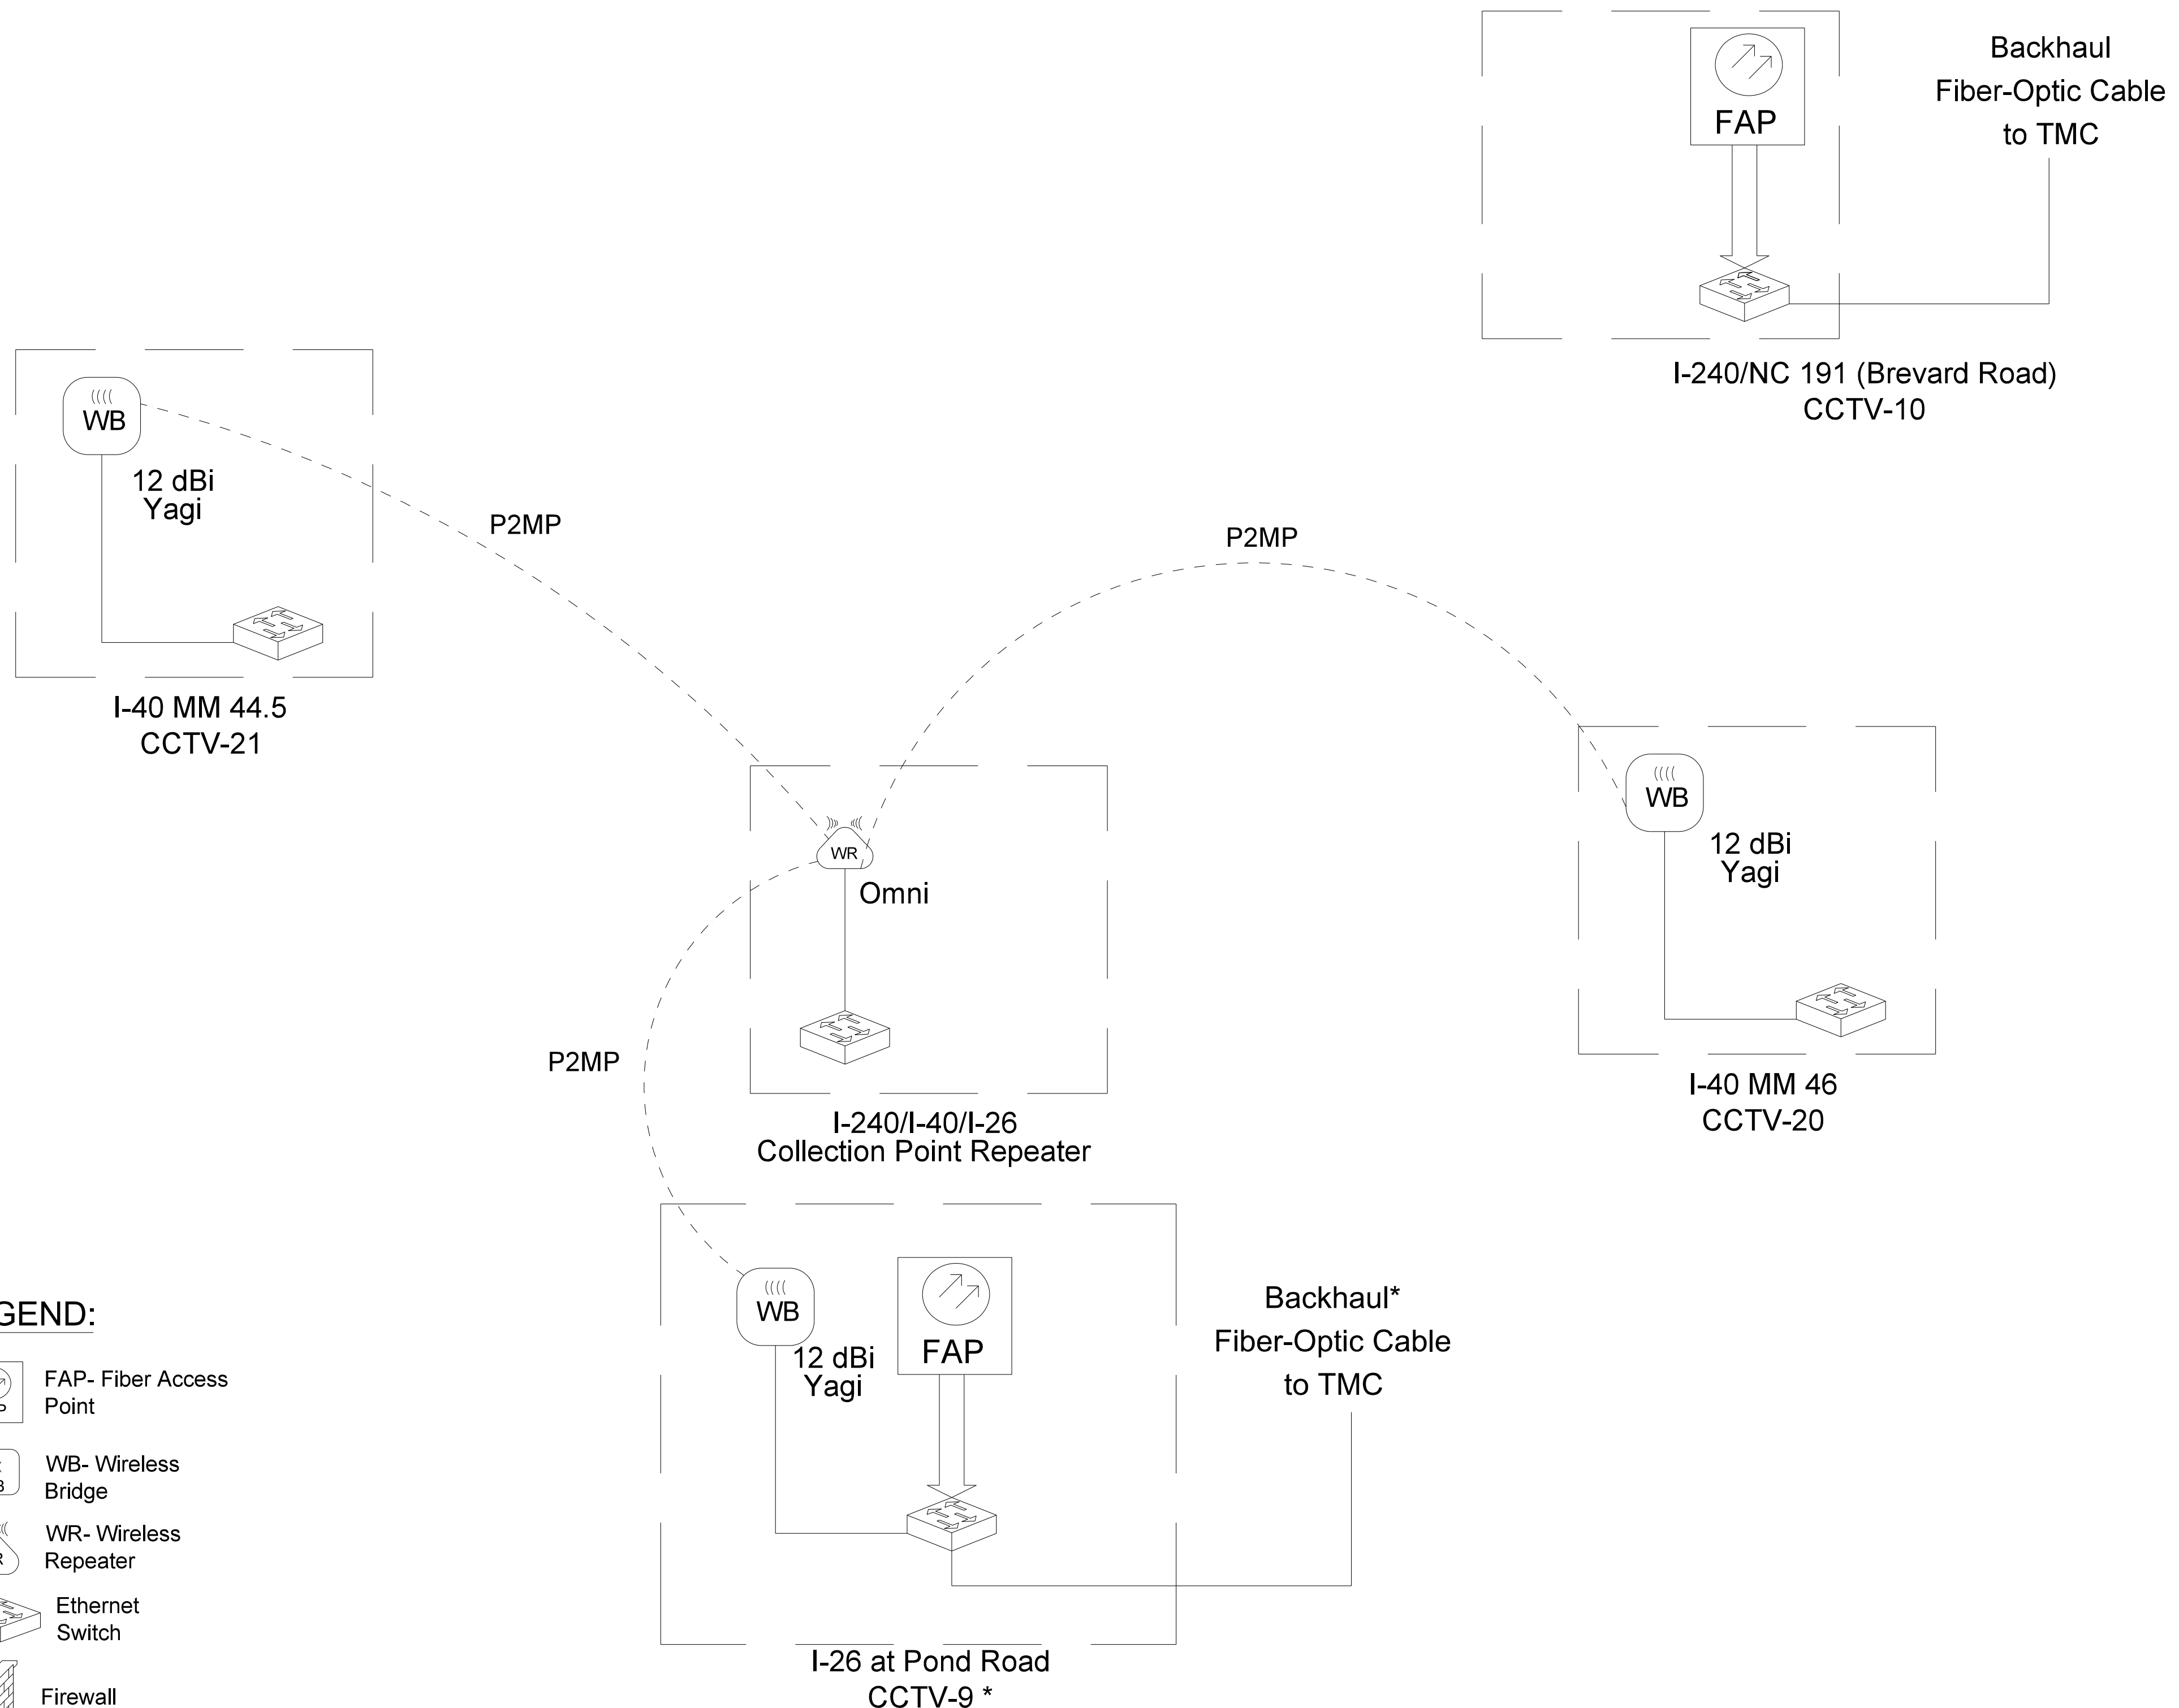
FAP

Backhaul
Fiber-Optic Cable
to TMC

I-240/NC 191 (Brevard Road)
CCTV-10

WB

12 dBi
Yagi

I-40 MM 44.5
CCTV-21

P2MP

P2MP

WR

Omni

I-240/I-40/I-26
Collection Point Repeater

WB

12 dBi
Yagi

I-40 MM 46
CCTV-20

P2MP

WB

12 dBi
Yagi

FAP

Backhaul*
Fiber-Optic Cable
to TMC

I-26 at Pond Road
CCTV-9 *

GEND:

FAP- Fiber Access Point

WB- Wireless Bridge

WR- Wireless Repeater

Ethernet Switch

Firewall